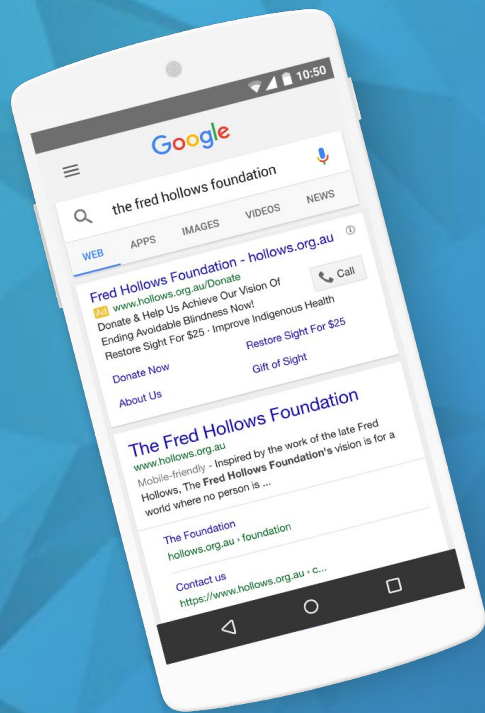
10:50

Google

the fred hollows foundation

WEB APPS IMAGES VIDEOS NEWS

Fred Hollows Foundation - hollows.org.au
Ad www.hollows.org.au/Donate
Call
Donate & Help Us Achieve Our Vision Of Ending Avoidable Blindness Now! Restore Sight For $25 · Improve Indigenous Health

Donate Now
Restore Sight For $25
About Us
Gift of Sight

The Fred Hollows Foundation
www.hollows.org.au
Mobile-friendly - Inspired by the work of the late Fred Hollows, The **Fred Hollows Foundation's** vision is for a world where no person is ...

The Foundation
hollows.org.au › foundation

Contact us
https://www.hollows.org.au › c...